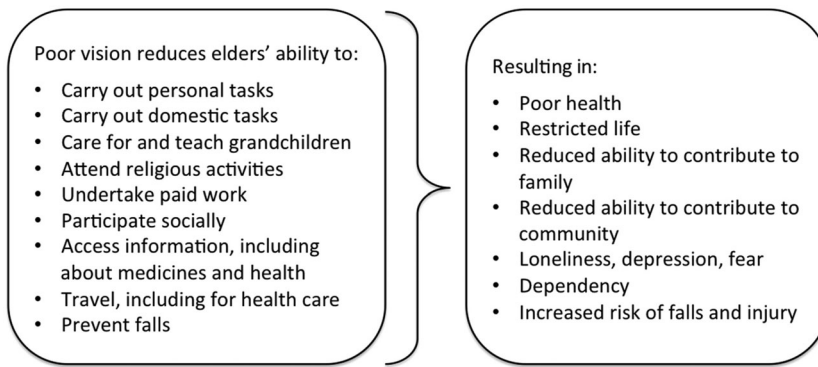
Poor vision reduces elders' ability to:

- Carry out personal tasks
- Carry out domestic tasks
- Care for and teach grandchildren
- Attend religious activities
- Undertake paid work
- Participate socially
- Access information, including about medicines and health
- Travel, including for health care
- Prevent falls

Resulting in:

- Poor health
- Restricted life
- Reduced ability to contribute to family
- Reduced ability to contribute to community
- Loneliness, depression, fear
- Dependency
- Increased risk of falls and injury